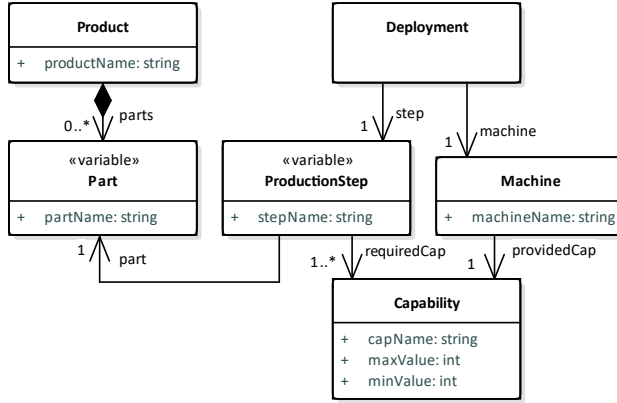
Product
+ productName: string

Deployment

0..*
parts

1
step

machine
1

«variable»
Part
+ partName: string

«variable»
ProductionStep
+ stepName: string

Machine
+ machineName: string

1
part

1..*
requiredCap

1
providedCap

Capability
+ capName: string
+ maxValue: int
+ minValue: int